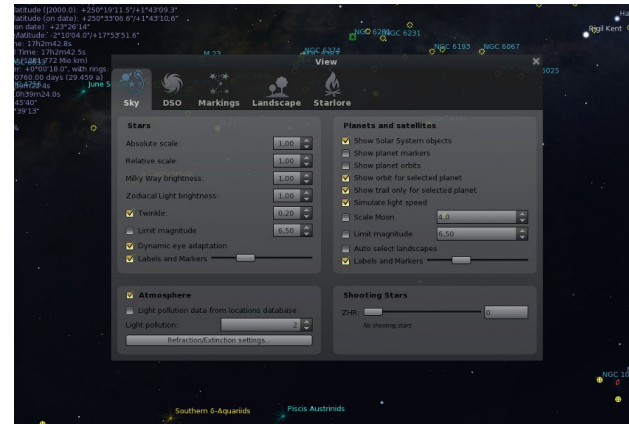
latitude (J2000.0): +250°19'11.5"/+1°43'09.3"
latitude (on date): +250°33'06.6"/+1°43'10.6"
(on date): +23°26'14"
latitude: -2°10'04.0"/+17°53'51.6"
ne: 17h2m42.8s
Time: 17h2m42.5s
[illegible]
er: +0°00'18.0", with rings
0760.00 days (29.459 a)
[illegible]
0h39m24.0s
45'40"
39'13"
June S
M 23
NGC 6374
NGC 6281
NGC 6231
NGC 6193
NGC 6067
Rigil Kent
5025
NGC 10

View

Sky
DSO
Markings
Landscape
Starlore

Stars
Absolute scale: 1.00
Relative scale: 1.00
Milky Way brightness: 1.00
Zodiacal Light brightness: 1.00
Twinkle: 0.20
Limit magnitude 6.50
Dynamic eye adaptation
Labels and Markers

Planets and satellites
Show Solar System objects
Show planet markers
Show planet orbits
Show orbit for selected planet
Show trail only for selected planet
Simulate light speed
Scale Moon 4.0
Limit magnitude 6.50
Auto select landscapes
Labels and Markers

Atmosphere
Light pollution data from locations database
Light pollution: 2
Refraction/Extinction settings...

Shooting Stars
ZHR: 0
No shooting stars

Southern δ-Aquariids
Piscis Austrinids